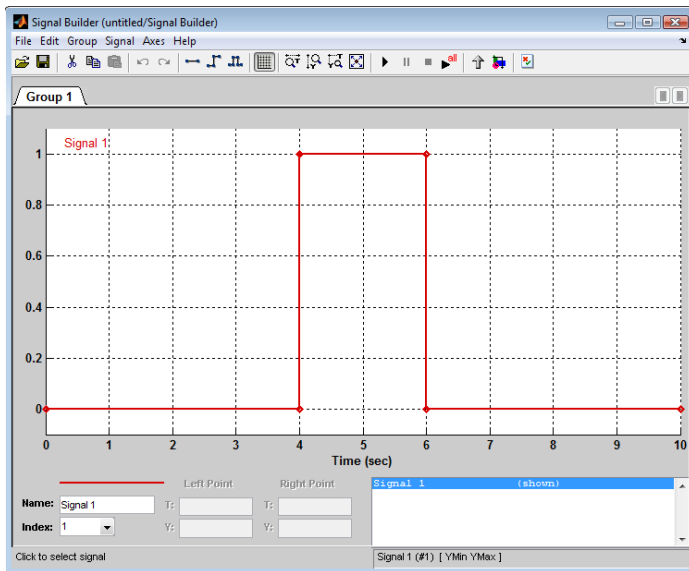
Signal Builder (untitled/Signal Builder)

File Edit Group Signal Axes Help

all

Group 1

Signal 1

1

0.8

0.6

0.4

0.2

0

0 1 2 3 4 5 6 7 8 9 10

Time (sec)

Left Point

Right Point

Name: Signal 1

T:

T:

Index: 1

Y:

Y:

Signal 1 (shown)

Click to select signal

Signal 1 (#1) [ YMin YMax ]